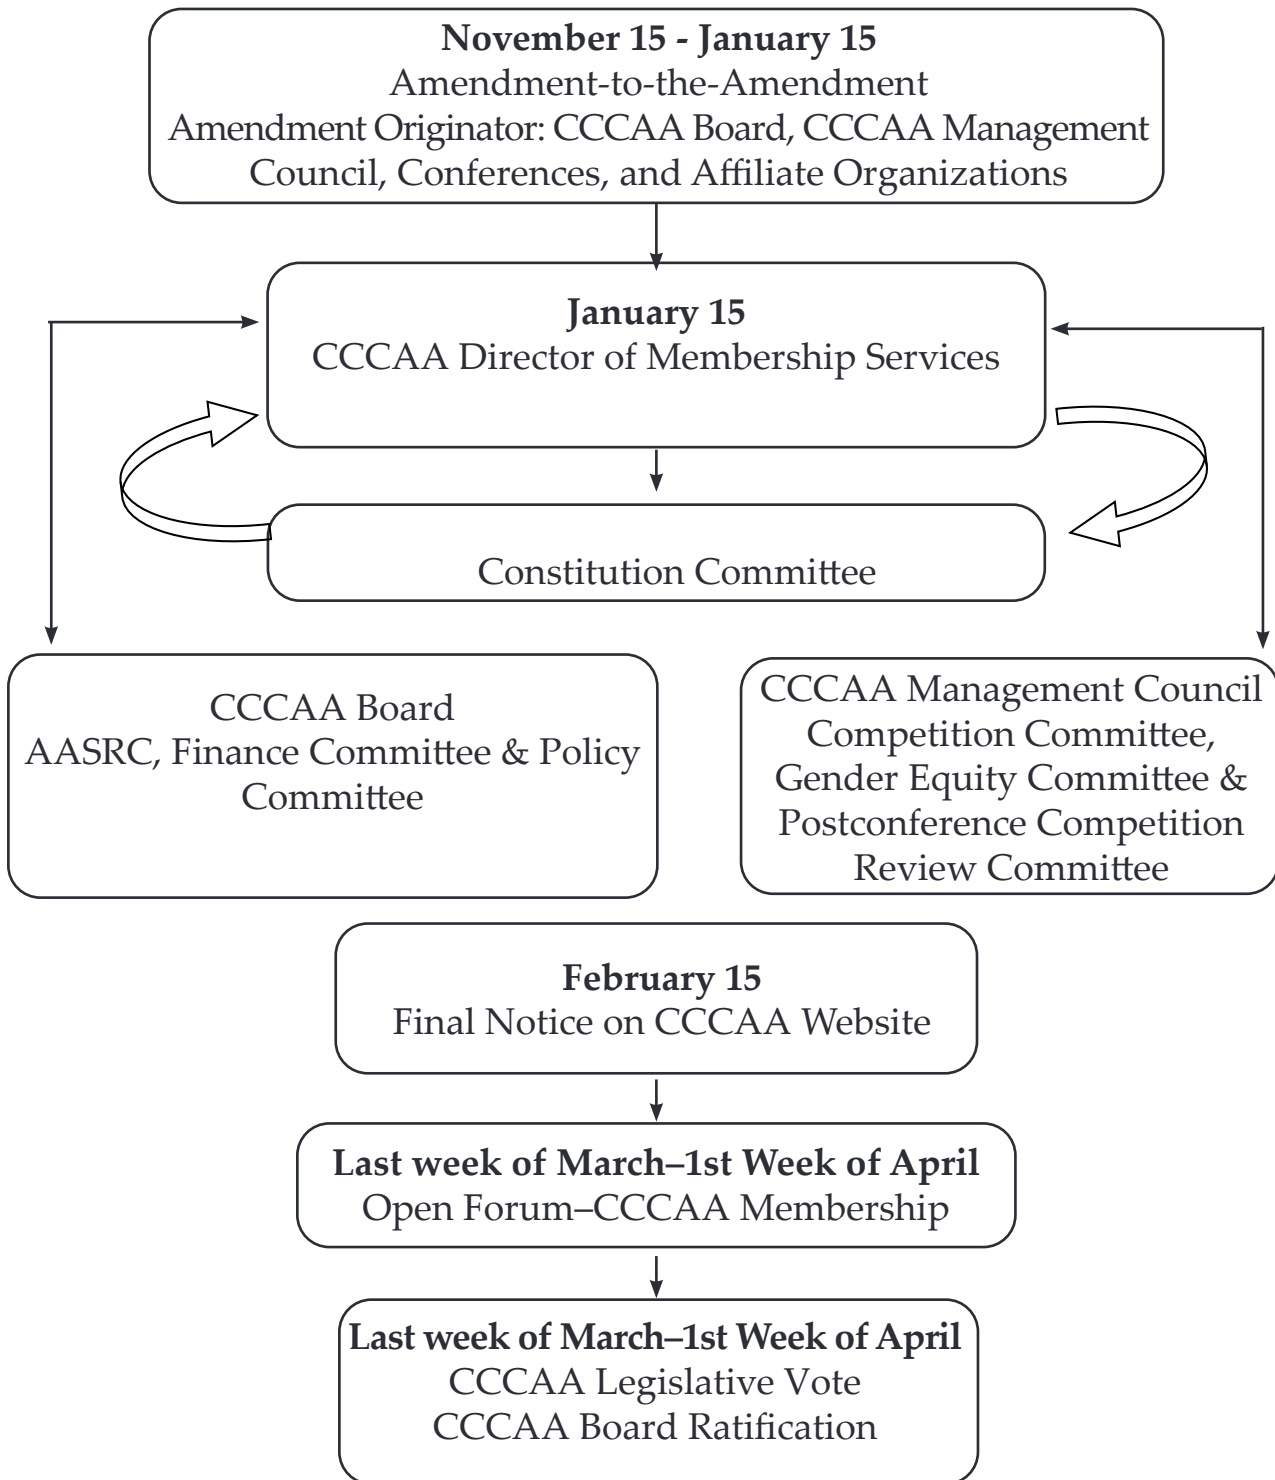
**November 15 - January 15**
Amendment-to-the-Amendment
Amendment Originator: CCCAA Board, CCCAA Management Council, Conferences, and Affiliate Organizations

**January 15**
CCCAA Director of Membership Services

Constitution Committee

CCCAA Board
AASRC, Finance Committee & Policy Committee

CCCAA Management Council
Competition Committee,
Gender Equity Committee &
Postconference Competition Review Committee

**February 15**
Final Notice on CCCAA Website

**Last week of March–1st Week of April**
Open Forum–CCCAA Membership

**Last week of March–1st Week of April**
CCCAA Legislative Vote
CCCAA Board Ratification